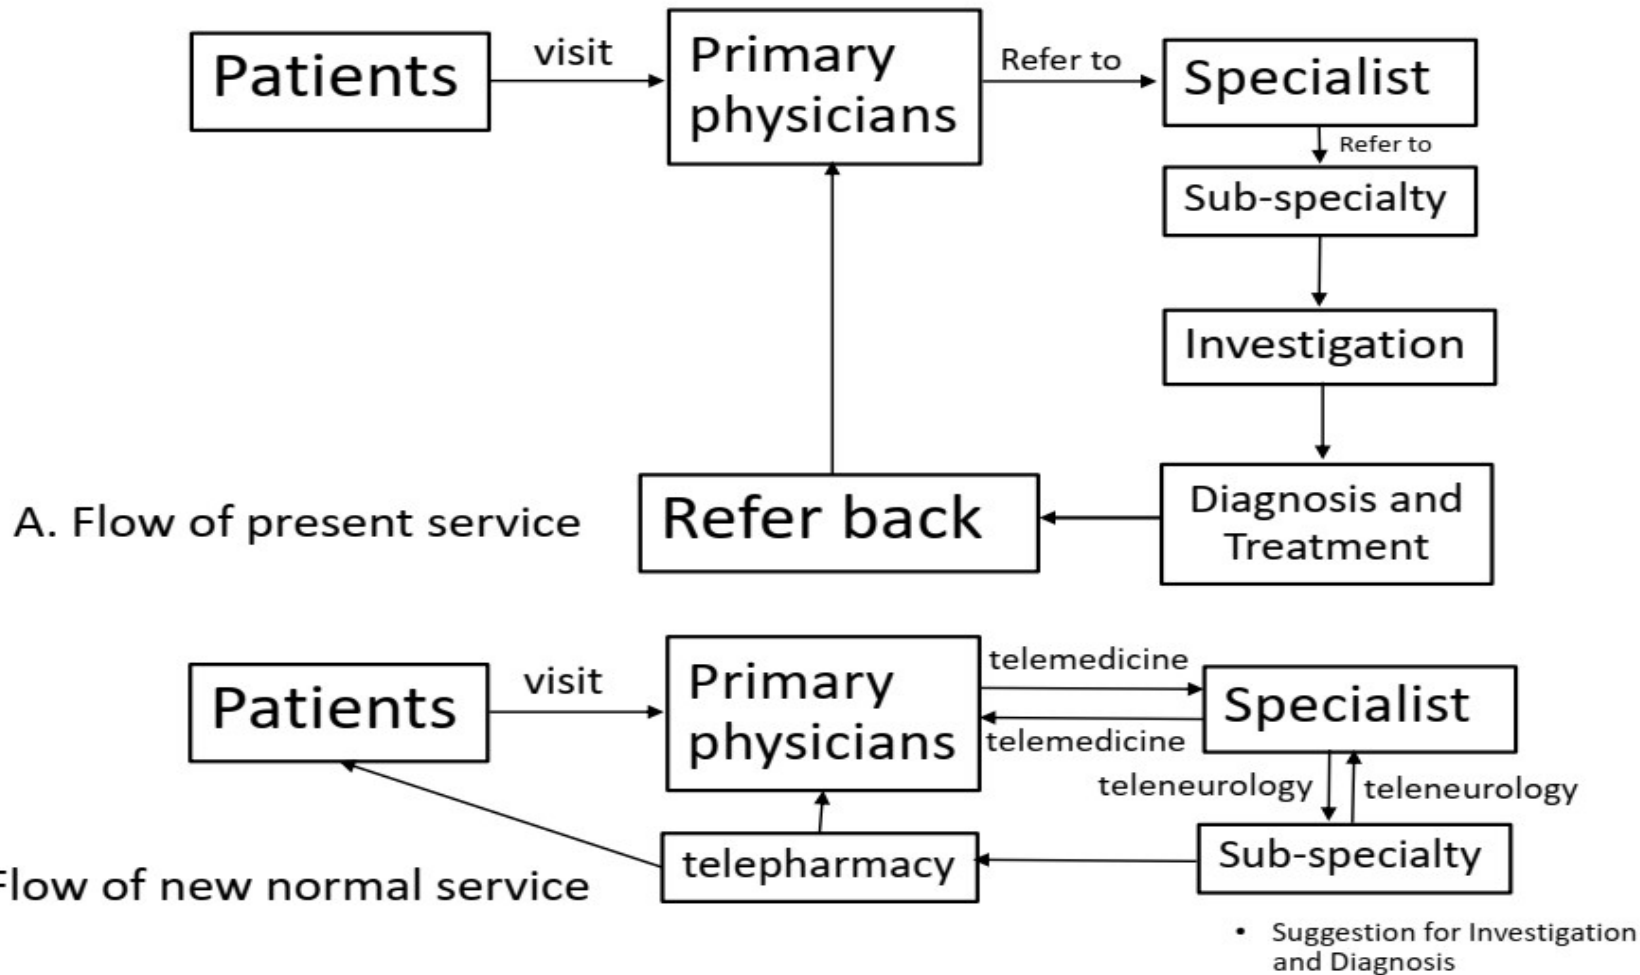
Patients

visit

Primary physicians

Refer to

Specialist

Refer to

Sub-specialty

Investigation

Diagnosis and Treatment

Refer back

A. Flow of present service

Patients

visit

Primary physicians

telemedicine

telemedicine

Specialist

teleneurology

teleneurology

Sub-specialty

telepharmacy

Flow of new normal service

• Suggestion for Investigation and Diagnosis